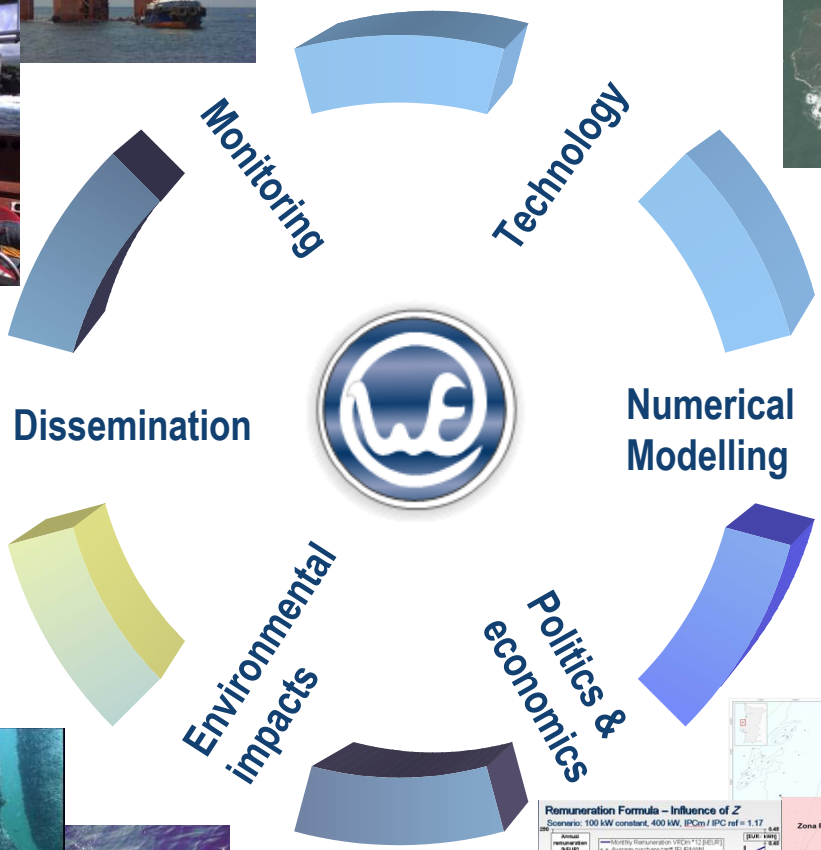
Monitoring

Technology

Numerical Modelling

Politics & economics

Environmental impacts

Dissemination

Remuneration Formula – Influence of Z

Scenario: 100 kW constant, 400 kW, IPCm / IPC ref = 1.17

Annual

Monthly Remuneration VRDm * 12 [MEUR]

[EUR/ kWh]

Zona